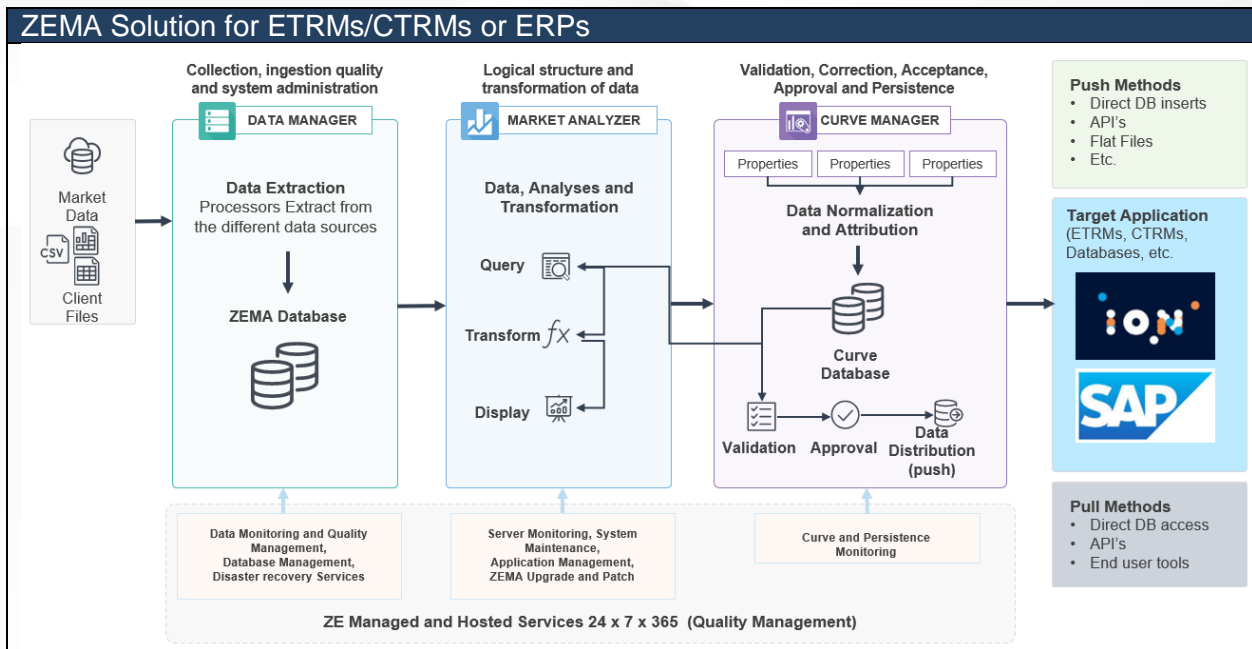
ZEMA Solution for ETRMs/CTRMs or ERPs

Market Data

CSV

Client Files

Collection, ingestion quality and system administration

DATA MANAGER

Data Extraction
Processors Extract from the different data sources

ZEMA Database

Logical structure and transformation of data

MARKET ANALYZER

Data, Analyses and Transformation

Query

Transform $fx$

Display

Validation, Correction, Acceptance, Approval and Persistence

CURVE MANAGER

Properties

Properties

Properties

Data Normalization and Attribution

Curve Database

Validation

Approval

Data Distribution (push)

Push Methods
• Direct DB inserts
• API's
• Flat Files
• Etc.

Target Application
(ETRMs, CTRMs, Databases, etc.

ION

SAP

Pull Methods
• Direct DB access
• API's
• End user tools

Data Monitoring and Quality Management, Database Management, Disaster recovery Services

Server Monitoring, System Maintenance, Application Management, ZEMA Upgrade and Patch

Curve and Persistence Monitoring

ZE Managed and Hosted Services 24 x 7 x 365 (Quality Management)